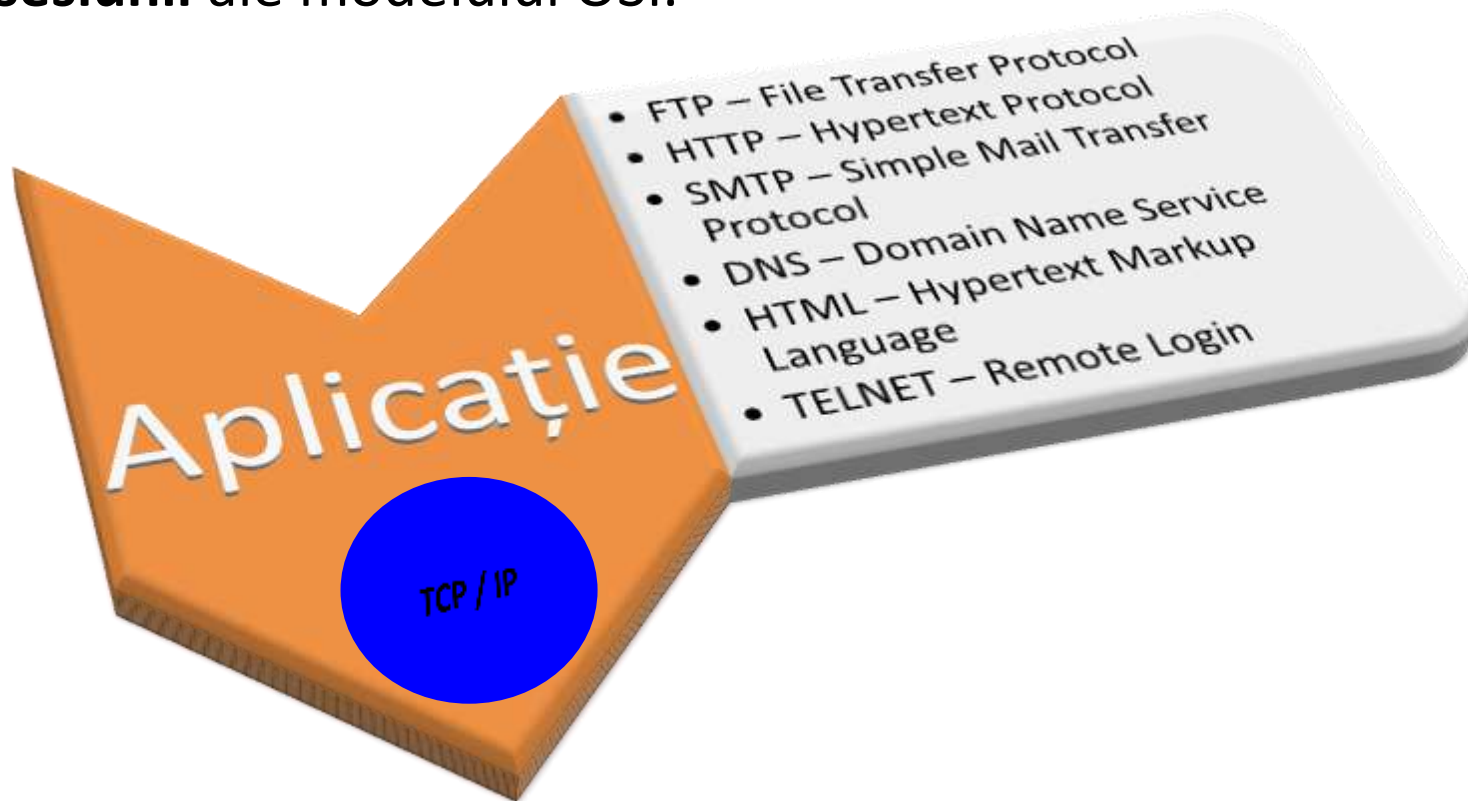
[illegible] ale modelului OSI.

- FTP – File Transfer Protocol
- HTTP – Hypertext Protocol
- SMTP – Simple Mail Transfer Protocol
- DNS – Domain Name Service
- HTML – Hypertext Markup Language
- TELNET – Remote Login

Aplicație

TCP / IP